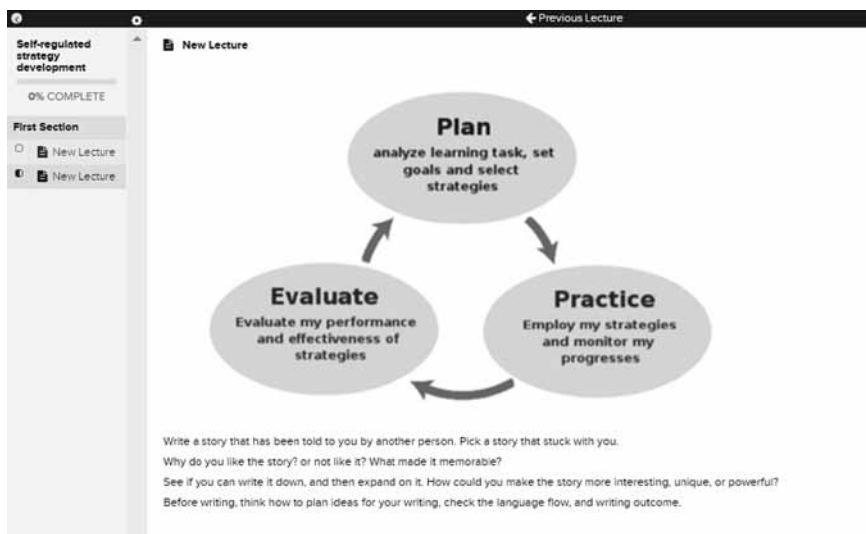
← Previous Lecture

Self-regulated strategy development

0% COMPLETE

First Section

New Lecture

New Lecture

New Lecture

Plan
analyze learning task, set goals and select strategies

Practice
Employ my strategies and monitor my progresses

Evaluate
Evaluate my performance and effectiveness of strategies

Write a story that has been told to you by another person. Pick a story that stuck with you.
Why do you like the story? or not like it? What made it memorable?
See if you can write it down, and then expand on it. How could you make the story more interesting, unique, or powerful?
Before writing, think how to plan ideas for your writing, check the language flow, and writing outcome.